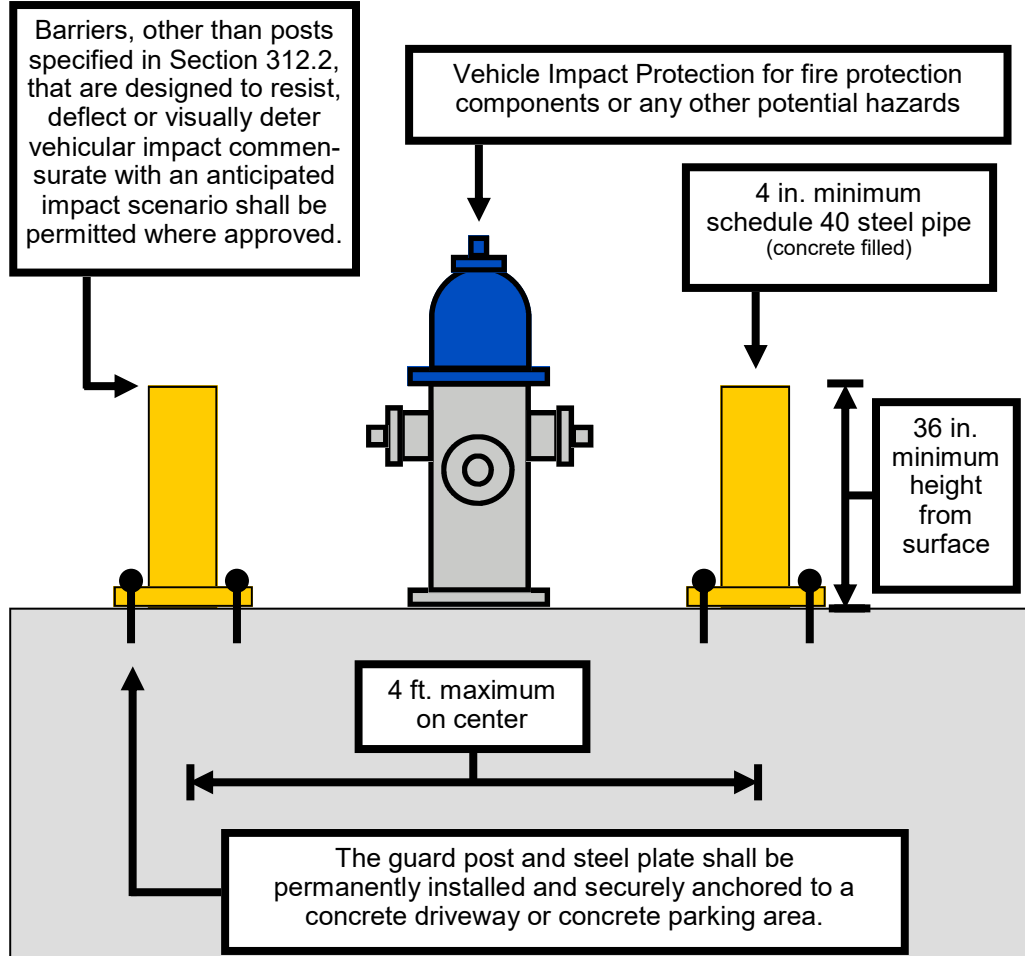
Barriers, other than posts specified in Section 312.2, that are designed to resist, deflect or visually deter vehicular impact commensurate with an anticipated impact scenario shall be permitted where approved.

Vehicle Impact Protection for fire protection components or any other potential hazards

4 in. minimum schedule 40 steel pipe (concrete filled)

36 in. minimum height from surface

4 ft. maximum on center

The guard post and steel plate shall be permanently installed and securely anchored to a concrete driveway or concrete parking area.